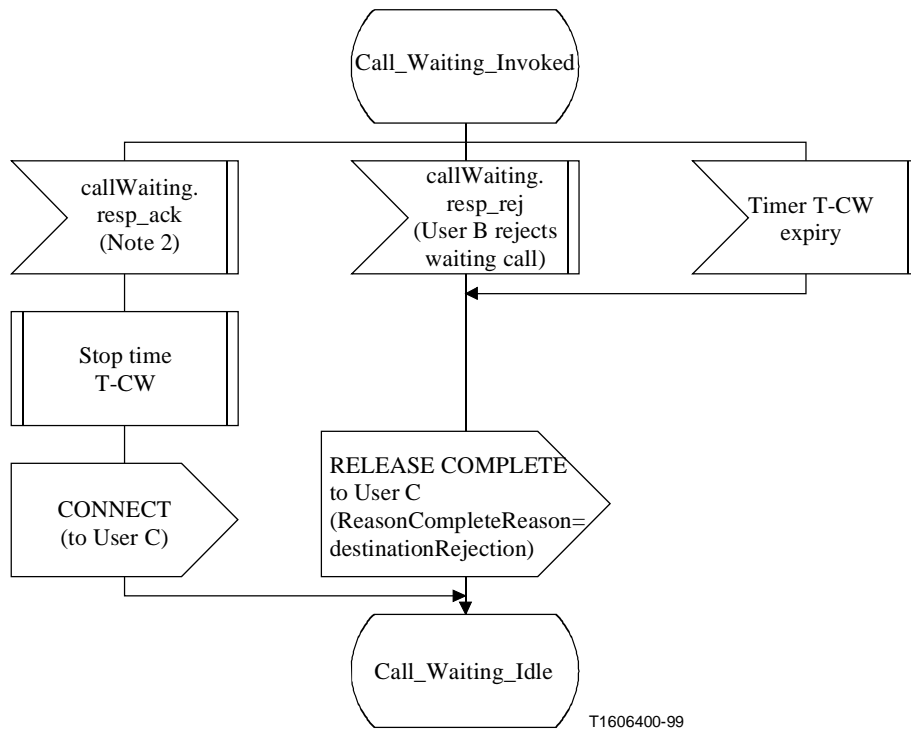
Call_Waiting_Invoked

callWaiting. resp_ack (Note 2)

callWaiting. resp_rej (User B rejects waiting call)

Timer T-CW expiry

Stop time T-CW

CONNECT (to User C)

RELEASE COMPLETE to User C (ReasonCompleteReason= destinationRejection)

Call_Waiting_Idle

T1606400-99